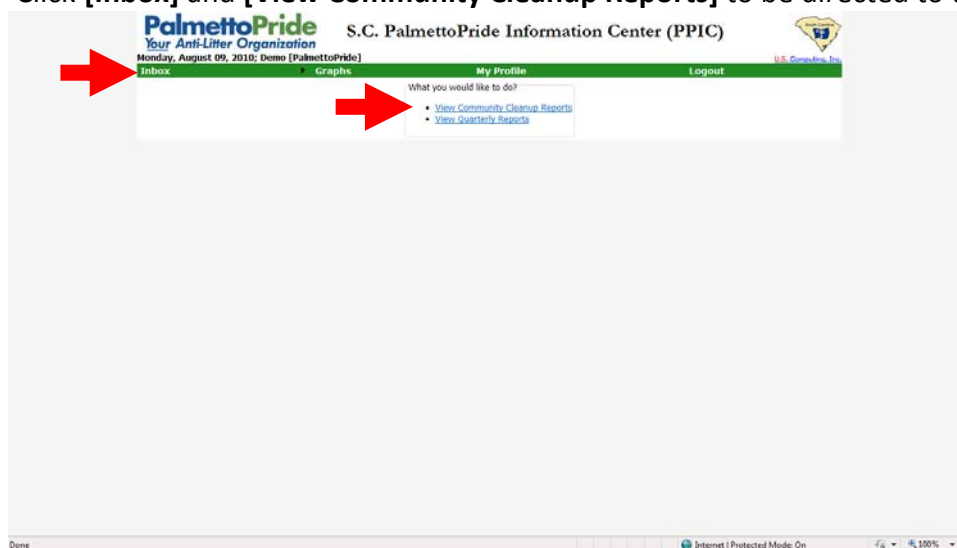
Click **[Inbox]** and **[View Community Cleanup Reports]** to be directed to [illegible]

PalmettoPride
Your Anti-Litter Organization

S.C. PalmettoPride Information Center (PPIC)

South Carolina

Monday, August 09, 2010; Demo [PalmettoPride]

U.S. Computing, Inc.

Inbox | Graphs | My Profile | Logout

What you would like to do?

- View Community Cleanup Reports
- View Quarterly Reports

Done

Internet | Protected Mode: On

100%